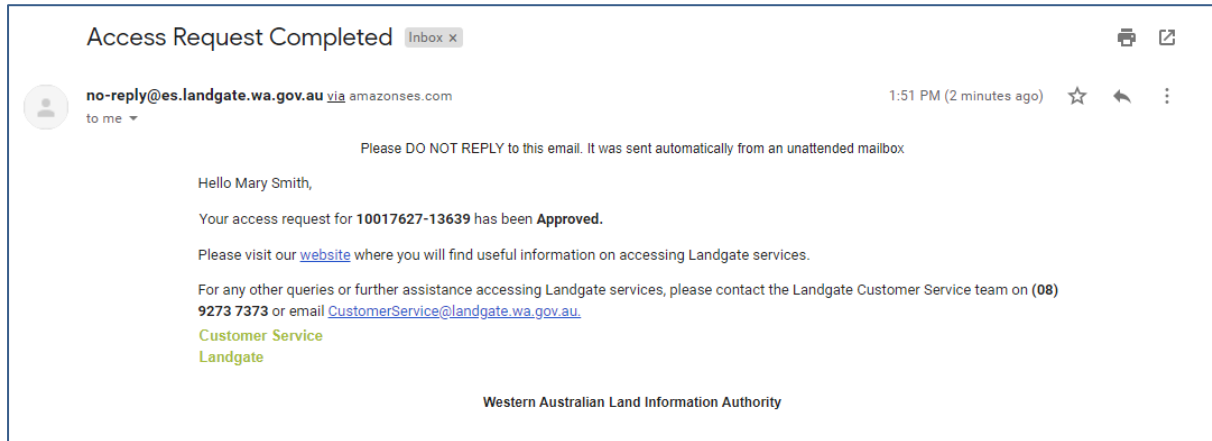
Access Request Completed Inbox ×

no-reply@es.landgate.wa.gov.au via amazonses.com
to me

1:51 PM (2 minutes ago)

Please DO NOT REPLY to this email. It was sent automatically from an unattended mailbox

Hello Mary Smith,

Your access request for 10017627-13639 has been Approved.

Please visit our website where you will find useful information on accessing Landgate services.

For any other queries or further assistance accessing Landgate services, please contact the Landgate Customer Service team on (08) 9273 7373 or email CustomerService@landgate.wa.gov.au.

Customer Service
Landgate

Western Australian Land Information Authority